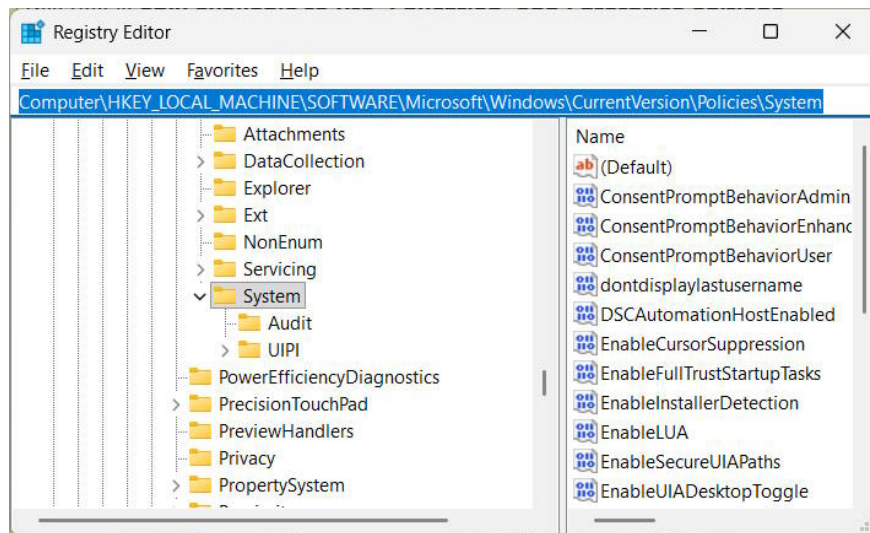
Registry Editor

File Edit View Favorites Help

Computer\HKEY_LOCAL_MACHINE\SOFTWARE\Microsoft\Windows\CurrentVersion\Policies\System

Attachments
DataCollection
Explorer
Ext
NonEnum
Servicing
System
Audit
UIPI
PowerEfficiencyDiagnostics
PrecisionTouchPad
PreviewHandlers
Privacy
PropertySystem

Name
(Default)
ConsentPromptBehaviorAdmin
ConsentPromptBehaviorEnhanc
ConsentPromptBehaviorUser
dontdisplaylastusername
DSCAutomationHostEnabled
EnableCursorSuppression
EnableFullTrustStartupTasks
EnableInstallerDetection
EnableLUA
EnableSecureUIAPaths
EnableUIADesktopToggle